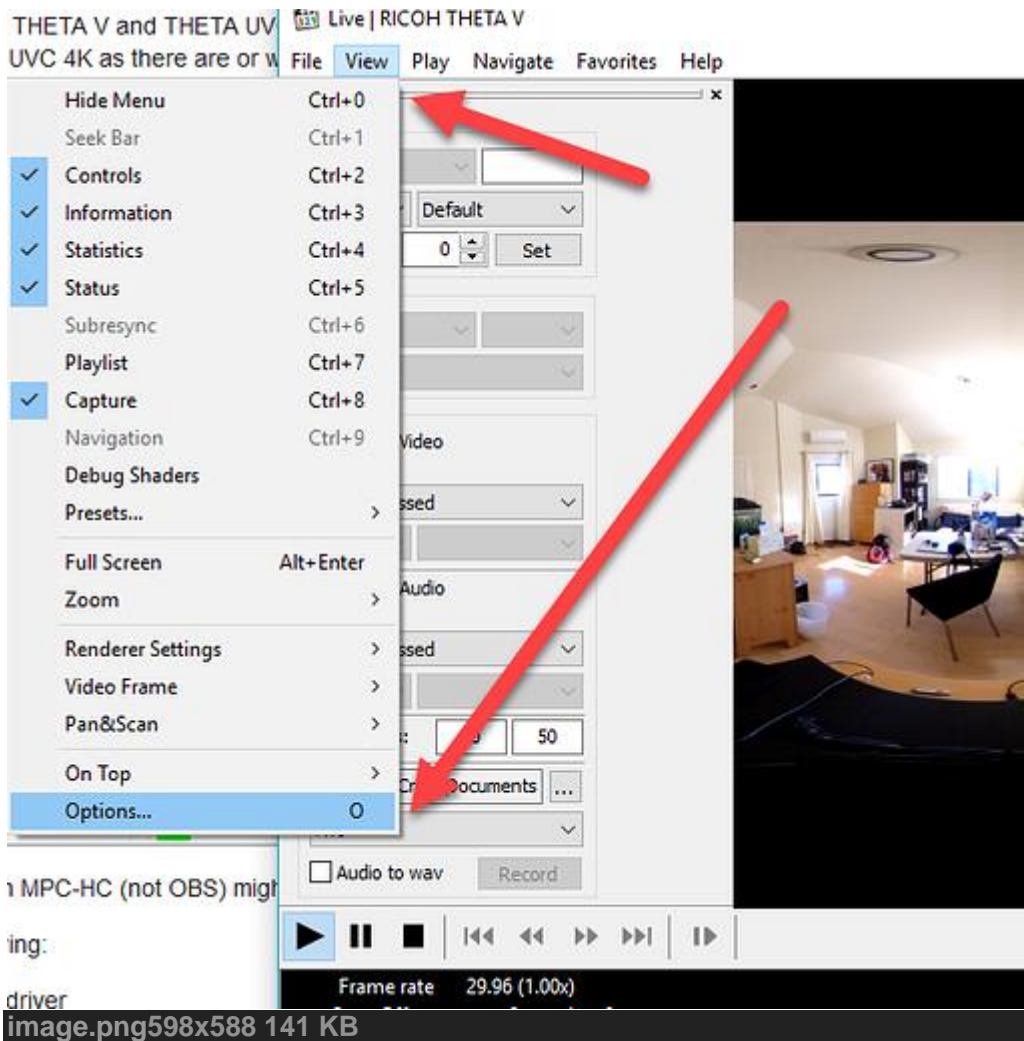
THETA V and THETA UV
UVC 4K as there are or w

Live | RICOH THETA V

File View Play Navigate Favorites Help

| | |
|---|---|
| Hide Menu | Ctrl+0 |
| Seek Bar | Ctrl+1 |
| Controls | Ctrl+2 |
| Information | Ctrl+3 |
| Statistics | Ctrl+4 |
| Status | Ctrl+5 |
| Subresync | Ctrl+6 |
| Playlist | Ctrl+7 |
| Capture | Ctrl+8 |
| Navigation | Ctrl+9 |
| Debug Shaders | |
| Presets... | > |
| Full Screen | Alt+Enter |
| Zoom | > |
| Renderer Settings | > |
| Video Frame | > |
| Pan&Scan | > |
| On Top | > |
| Options... | O |

Default
0 Set
Video
ssed
Audio
ssed
50
Cr Documents ...
Audio to wav Record

MPC-HC (not OBS) migh
ing:
driver

Frame rate 29.96 (1.00x)

image.png598x588 141 KB